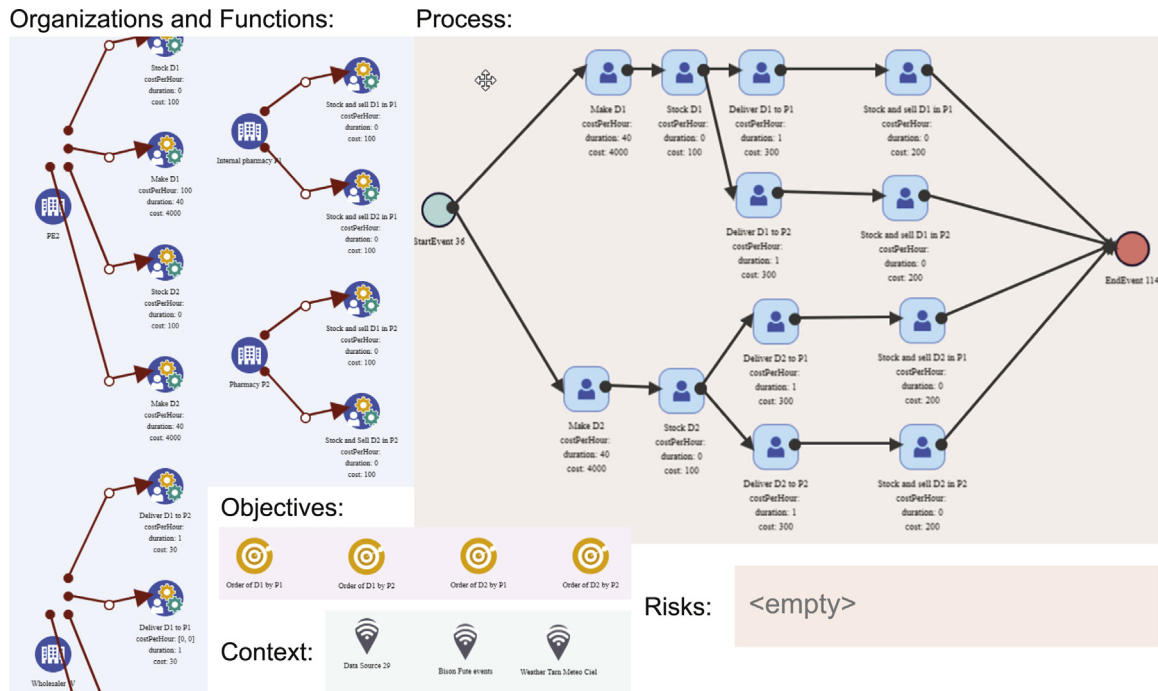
Organizations and Functions:

Stock D1
costPerHour:
duration: 0
cost: 100

Make D1
costPerHour: 100
duration: 40
cost: 4000

PE2

Stock D2
costPerHour:
duration: 0
cost: 100

Make D2
costPerHour:
duration: 40
cost: 4000

Internal pharmacy P1

Stock and sell D1 in P1
costPerHour:
duration: 0
cost: 100

Stock and sell D2 in P1
costPerHour:
duration: 0
cost: 100

Pharmacy P2

Stock and sell D1 in P2
costPerHour:
duration: 0
cost: 100

Stock and Sell D2 in P2
costPerHour:
duration: 0
cost: 100

Deliver D1 to P2
costPerHour:
duration: 1
cost: 30

Deliver D1 to P1
costPerHour: [0, 0]
duration: 1
cost: 30

Wholesaler W

Process:

StartEvent 36

Make D1
costPerHour:
duration: 40
cost: 4000

Stock D1
costPerHour:
duration: 0
cost: 100

Deliver D1 to P1
costPerHour:
duration: 1
cost: 300

Stock and sell D1 in P1
costPerHour:
duration: 0
cost: 200

Deliver D1 to P2
costPerHour:
duration: 1
cost: 300

Stock and sell D1 in P2
costPerHour:
duration: 0
cost: 200

EndEvent 114

Make D2
costPerHour:
duration: 40
cost: 4000

Stock D2
costPerHour:
duration: 0
cost: 100

Deliver D2 to P1
costPerHour:
duration: 1
cost: 300

Stock and sell D2 in P1
costPerHour:
duration: 0
cost: 200

Deliver D2 to P2
costPerHour:
duration: 1
cost: 300

Stock and sell D2 in P2
costPerHour:
duration: 0
cost: 200

Objectives:

Order of D1 by P1
Order of D1 by P2
Order of D2 by P1
Order of D2 by P2

Risks: <empty>

Context:

Data Source 29
Bison Fute events
Weather Tarn Meteo Ciel